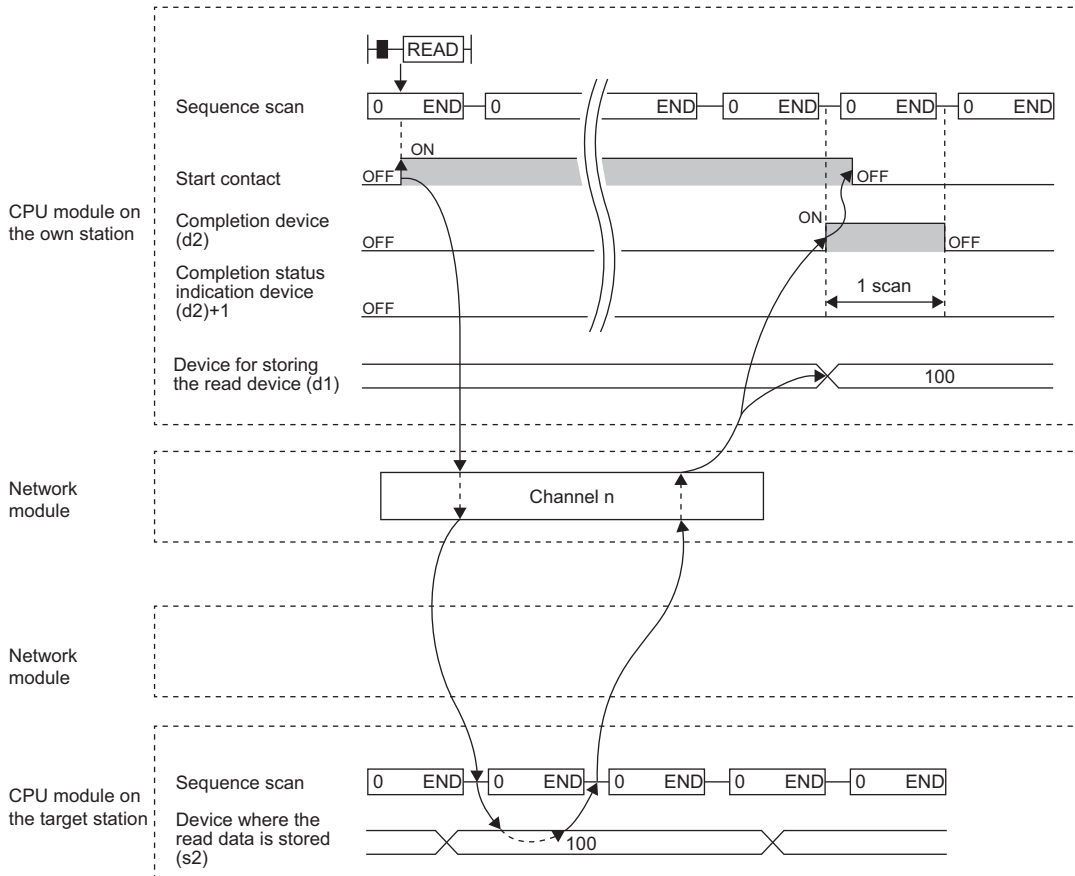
READ

CPU module on the own station

Sequence scan

0 END 0 END 0 END 0 END 0 END

Start contact

ON

OFF

OFF

Completion device (d2)

ON

OFF

OFF

Completion status indication device (d2)+1

OFF

1 scan

Device for storing the read device (d1)

100

Network module

Channel n

Network module

CPU module on the target station

Sequence scan

0 END 0 END 0 END 0 END 0 END

Device where the read data is stored (s2)

100